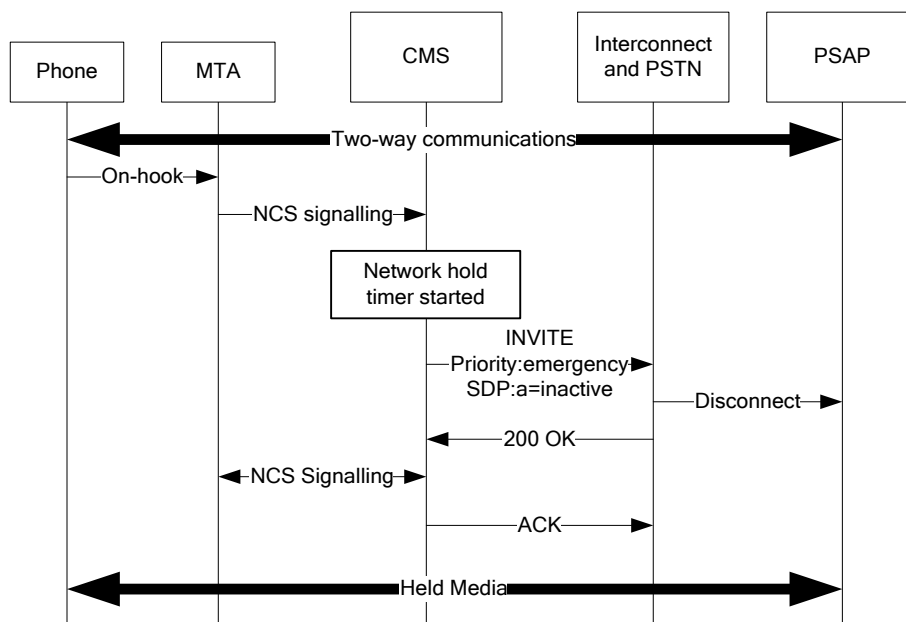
Phone

MTA

CMS

Interconnect and PSTN

PSAP

Two-way communications

On-hook

NCS signalling

Network hold timer started

INVITE
Priority:emergency
SDP:a=inactive

Disconnect

200 OK

NCS Signalling

ACK

Held Media